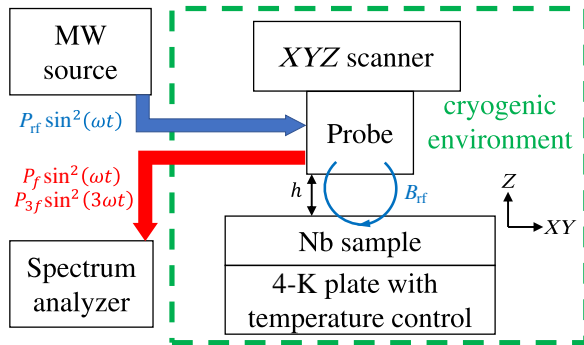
MW source

$XYZ$ scanner

$P_{\mathrm{rf}}\sin^2(\omega t)$

Probe

cryogenic environment

$P_f\sin^2(\omega t)$
$P_{3f}\sin^2(3\omega t)$

$h$

$B_{\mathrm{rf}}$

$Z$

$XY$

Nb sample

4-K plate with temperature control

Spectrum analyzer